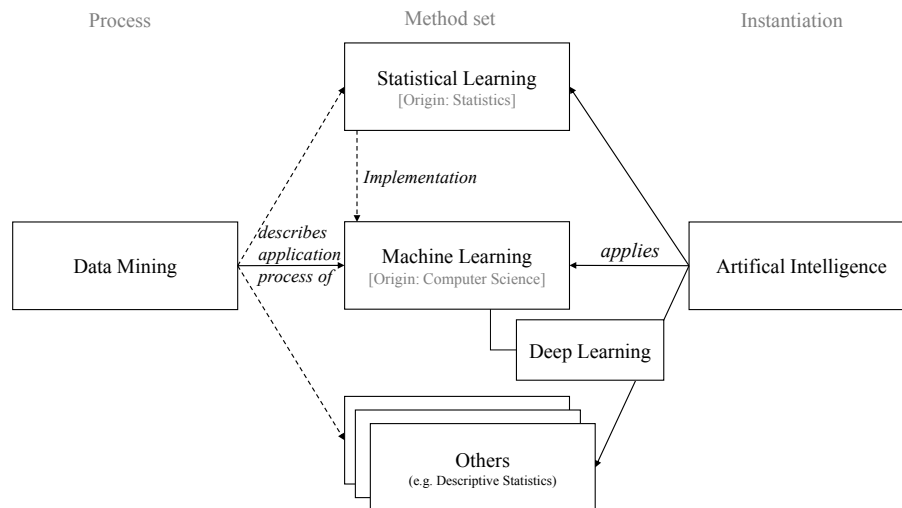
Process

Method set

Instantiation

Statistical Learning
[Origin: Statistics]

Implementation

Data Mining

describes application process of

Machine Learning
[Origin: Computer Science]

applies

Artifical Intelligence

Deep Learning

Others
(e.g. Descriptive Statistics)